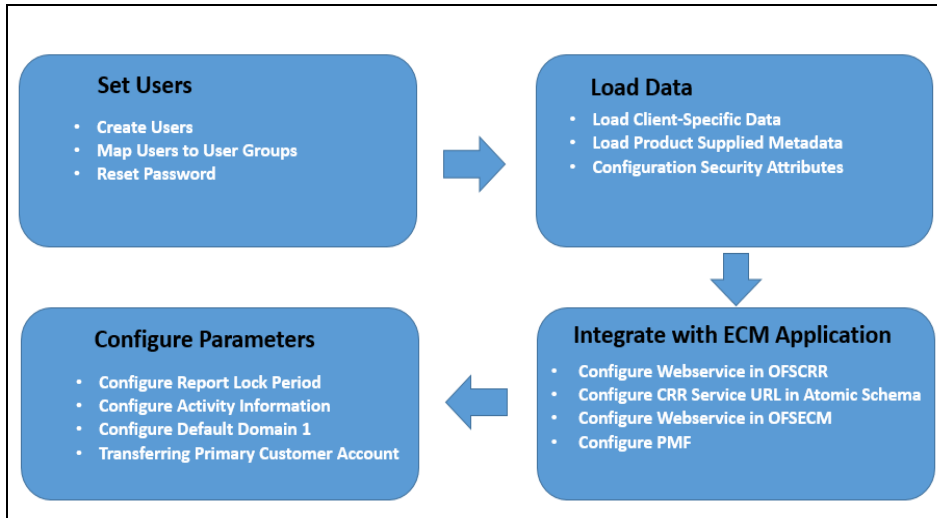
Set Users

- Create Users
- Map Users to User Groups
- Reset Password

Load Data

- Load Client-Specific Data
- Load Product Supplied Metadata
- Configuration Security Attributes

Integrate with ECM Application

- Configure Webservice in OFSCRR
- Configure CRR Service URL in Atomic Schema
- Configure Webservice in OFSECM
- Configure PMF

Configure Parameters

- Configure Report Lock Period
- Configure Activity Information
- Configure Default Domain 1
- Transferring Primary Customer Account